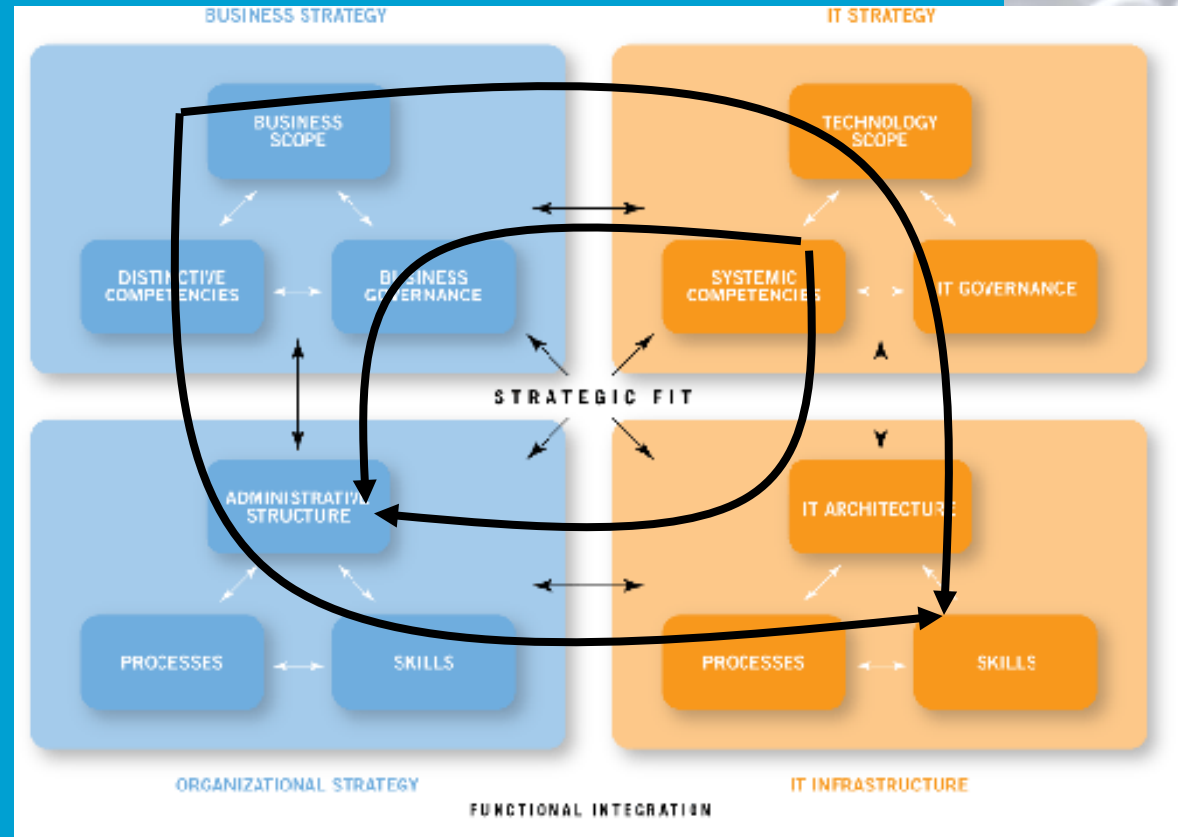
BUSINESS STRATEGY

IT STRATEGY

BUSINESS SCOPE

TECHNOLOGY SCOPE

DISTINCTIVE COMPETENCIES

BUSINESS GOVERNANCE

SYSTEMIC COMPETENCIES

IT GOVERNANCE

STRATEGIC FIT

ADMINISTRATIVE STRUCTURE

IT ARCHITECTURE

PROCESSES

SKILLS

PROCESSES

SKILLS

ORGANIZATIONAL STRATEGY

IT INFRASTRUCTURE

FUNCTIONAL INTEGRATION